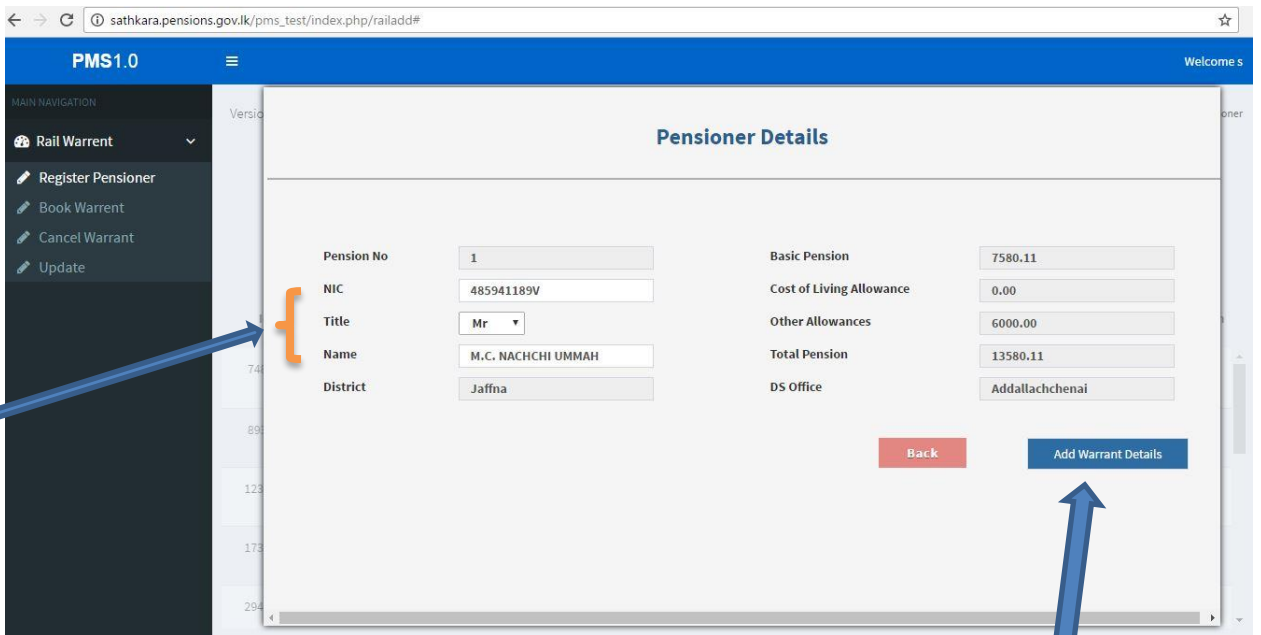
sathkara.pensions.gov.lk/pms_test/index.php/railadd#

PMS1.0

Welcome s

MAIN NAVIGATION

Rail Warrent

Register Pensioner

Book Warrent

Cancel Warrant

Update

Versi

oner

Pensioner Details

| Pension No | 1 | Basic Pension | 7580.11 |
|---|---|---|---|
| NIC | 485941189V | Cost of Living Allowance | 0.00 |
| Title | Mr | Other Allowances | 6000.00 |
| Name | M.C. NACHCHI UMMAH | Total Pension | 13580.11 |
| District | Jaffna | DS Office | Addallachchenai |

Back

Add Warrant Details

74

89

123

173

294